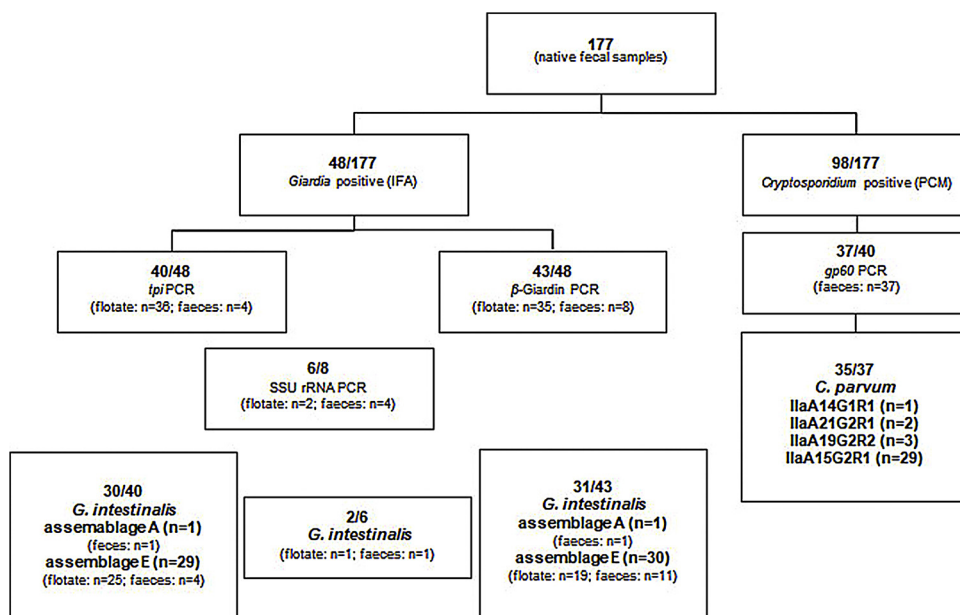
177
(native fecal samples)

48/177
*Giardia* positive (IFA)

98/177
*Cryptosporidium* positive (PCM)

40/48
*tpi* PCR
(flotate: n=36; faeces: n=4)

43/48
*β*-Giardin PCR
(flotate: n=35; faeces: n=8)

37/40
*gp60* PCR
(faeces: n=37)

6/8
SSU rRNA PCR
(flotate: n=2; faeces: n=4)

35/37
*C. parvum*
IIaA14G1R1 (n=1)
IIaA21G2R1 (n=2)
IIaA19G2R2 (n=3)
IIaA15G2R1 (n=29)

30/40
*G. intestinalis*
assemablage A (n=1)
(feces: n=1)
assemblage E (n=29)
(flotate: n=25; faeces: n=4)

2/6
*G. intestinalis*
(flotate: n=1; faeces: n=1)

31/43
*G. intestinalis*
assemblage A (n=1)
(faeces: n=1)
assemblage E (n=30)
(flotate: n=19; faeces: n=11)